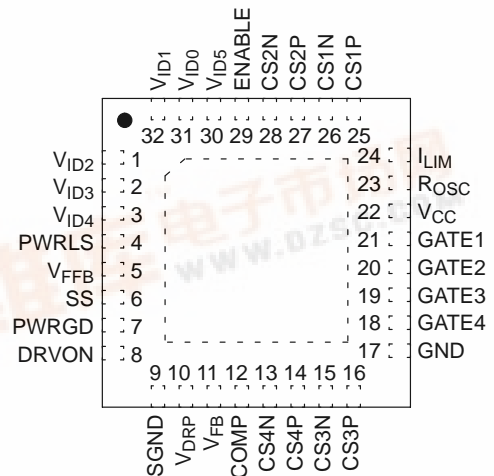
$V_{ID1}$ $V_{ID0}$ $V_{ID5}$ ENABLE CS2N CS2P CS1N CS1P

32 31 30 29 28 27 26 25

$V_{ID2}$ 1
$V_{ID3}$ 2
$V_{ID4}$ 3
PWRLS 4
$V_{FFB}$ 5
SS 6
PWRGD 7
DRVON 8

24 $I_{LIM}$
23 $R_{OSC}$
22 $V_{CC}$
21 GATE1
20 GATE2
19 GATE3
18 GATE4
17 GND

9 10 11 12 13 14 15 16

SGND $V_{DRP}$ $V_{FB}$ COMP CS4N CS4P CS3N CS3P

电子市 www.dzsc.com